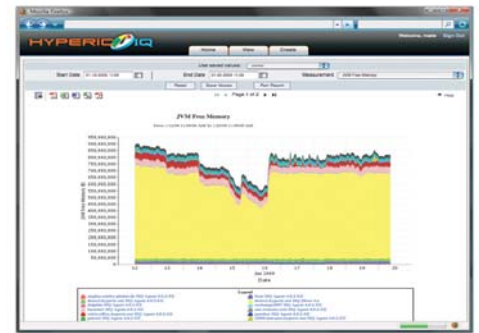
HYPERIC IQ

Home

Sites

Create

Welcome, Isaac Sign Out

Use saved values:

Start Date: 01-12-2009 0:00

End Date: 01-20-2009 0:00

Measurement: JVM Free Memory

Reset

Save Values

Run Report

Page 1 of 2

Help

JVM Free Memory

Date

Jan 2009

900,000,000

850,000,000

800,000,000

750,000,000

700,000,000

650,000,000

600,000,000

550,000,000

500,000,000

450,000,000

400,000,000

350,000,000

300,000,000

250,000,000

200,000,000

150,000,000

100,000,000

50,000,000

0

12

13

14

15

16

17

18

19

20

Legend